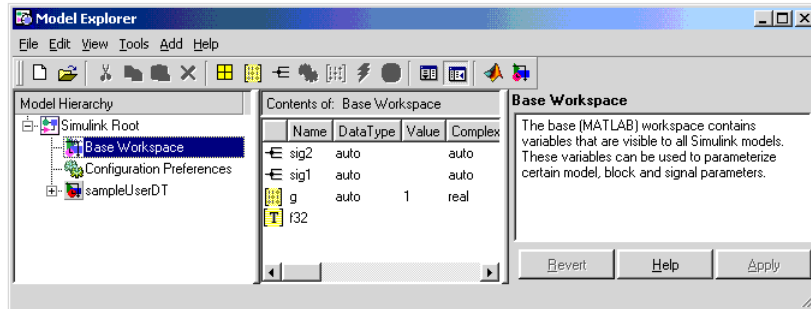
Model Explorer

File Edit View Tools Add Help

Model Hierarchy

Simulink Root
Base Workspace
Configuration Preferences
sampleUserDT

Contents of: Base Workspace

| Name | DataType | Value | Complex |
|---|---|---|---|
| sig2 | auto | | auto |
| sig1 | auto | | auto |
| g | auto | 1 | real |
| f32 | | | |

Base Workspace

The base (MATLAB) workspace contains variables that are visible to all Simulink models. These variables can be used to parameterize certain model, block and signal parameters.

Revert Help Apply